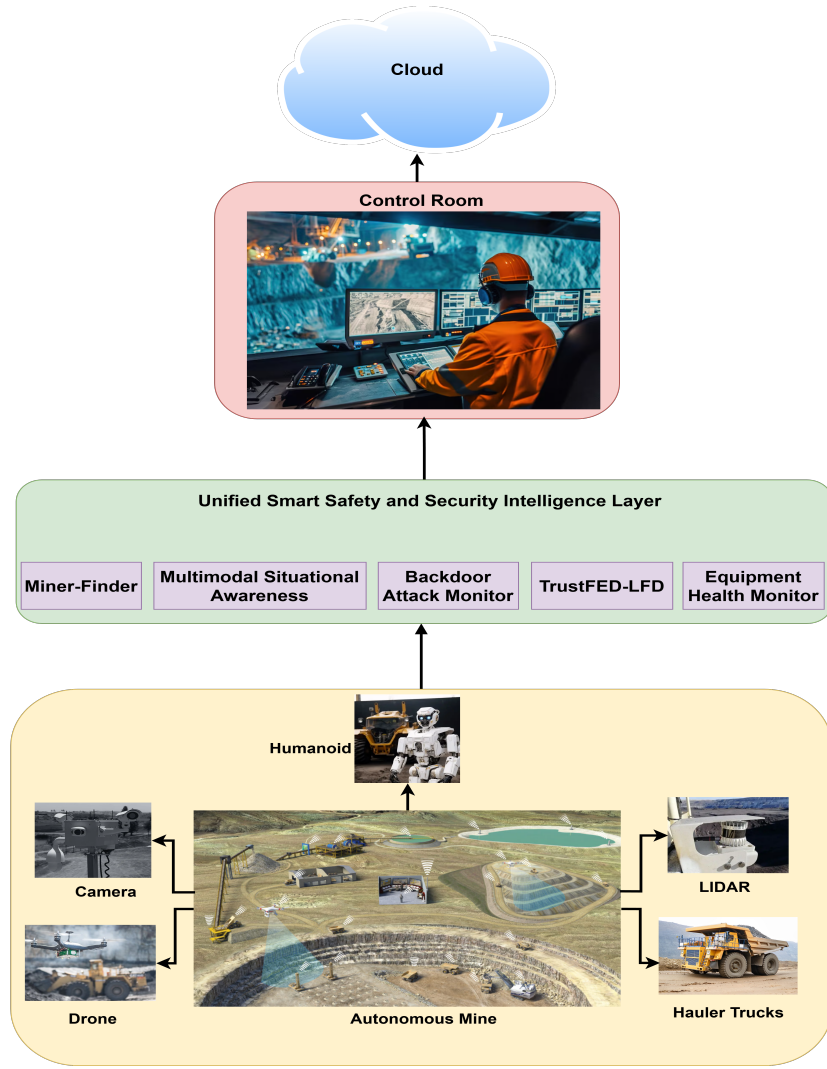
Cloud

Control Room

Unified Smart Safety and Security Intelligence Layer

Miner-Finder

Multimodal Situational Awareness

Backdoor Attack Monitor

TrustFED-LFD

Equipment Health Monitor

Humanoid

Camera

LIDAR

Drone

Autonomous Mine

Hauler Trucks